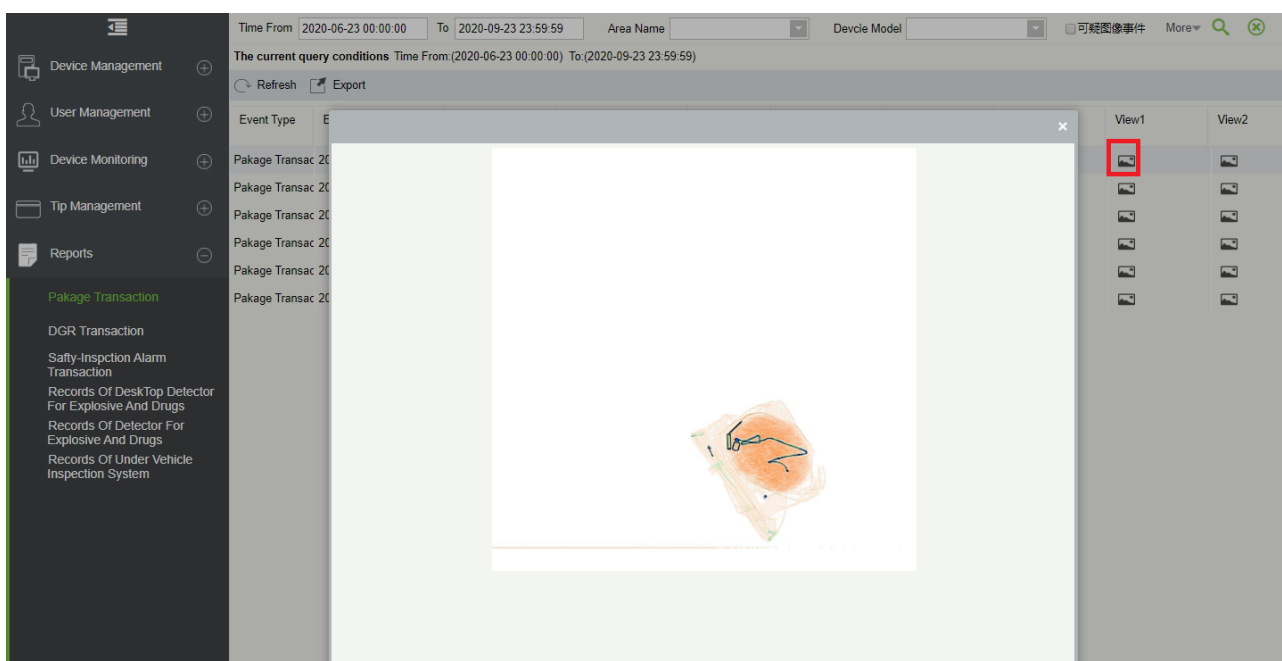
Device Management

User Management

Device Monitoring

Tip Management

Reports

Pakage Transaction

DGR Transaction

Safty-Inspction Alarm Transaction

Records Of DeskTop Detector For Explosive And Drugs

Records Of Detector For Explosive And Drugs

Records Of Under Vehicle Inspection System

Time From 2020-06-23 00:00:00 To 2020-09-23 23:59:59 Area Name Devcie Model 可疑图像事件 More

The current query conditions Time From:(2020-06-23 00:00:00) To:(2020-09-23 23:59:59)

Refresh Export

| Event Type | E | View1 | View2 |
|---|---|---|---|
| Pakage Transac | 20 | | |
| Pakage Transac | 20 | | |
| Pakage Transac | 20 | | |
| Pakage Transac | 20 | | |
| Pakage Transac | 20 | | |
| Pakage Transac | 20 | | |